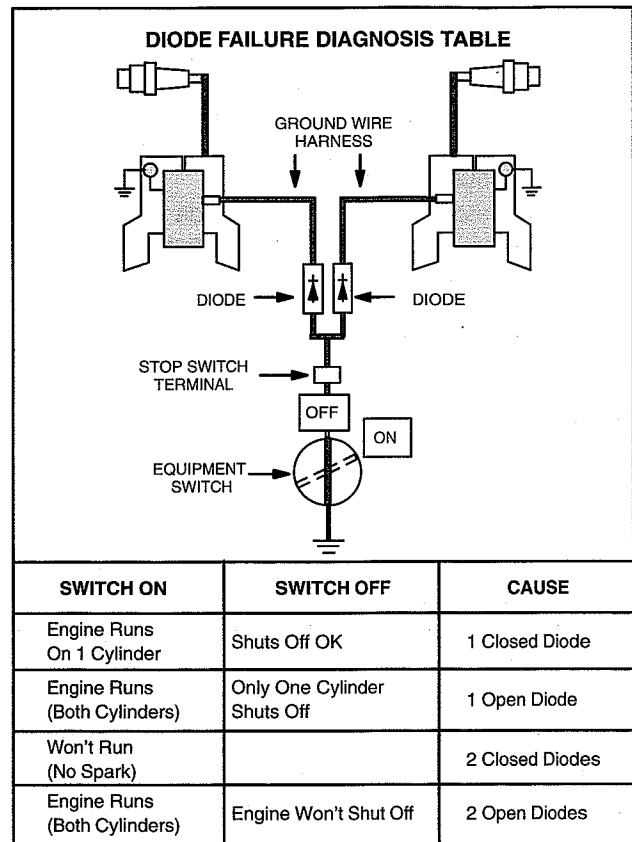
DIODE FAILURE DIAGNOSIS TABLE

GROUND WIRE HARNESS

DIODE

DIODE

STOP SWITCH TERMINAL

OFF

ON

EQUIPMENT SWITCH

| SWITCH ON | SWITCH OFF | CAUSE |
|---|---|---|
| Engine Runs On 1 Cylinder | Shuts Off OK | 1 Closed Diode |
| Engine Runs (Both Cylinders) | Only One Cylinder Shuts Off | 1 Open Diode |
| Won't Run (No Spark) | | 2 Closed Diodes |
| Engine Runs (Both Cylinders) | Engine Won't Shut Off | 2 Open Diodes |